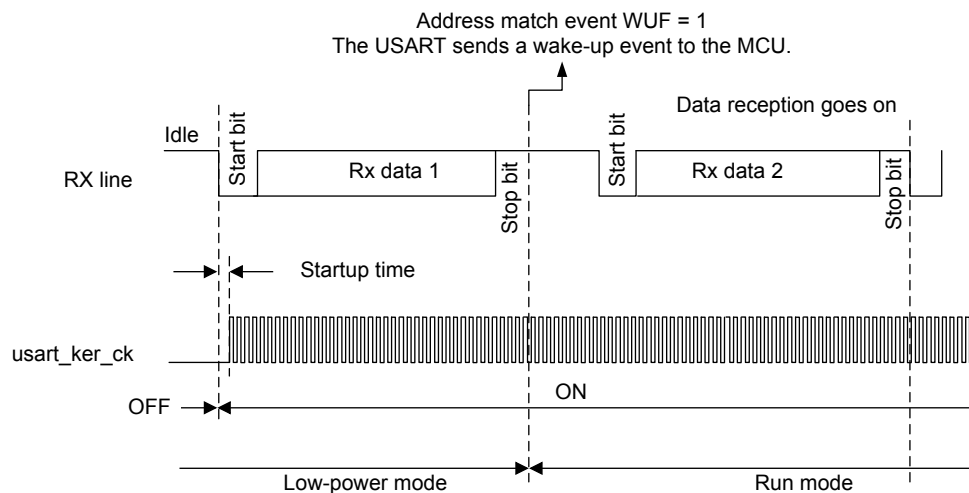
Address match event WUF = 1
The USART sends a wake-up event to the MCU.

Data reception goes on

Idle

RX line

Start bit

Rx data 1

Stop bit

Start bit

Rx data 2

Stop bit

Startup time

usart_ker_ck

OFF

ON

Low-power mode

Run mode